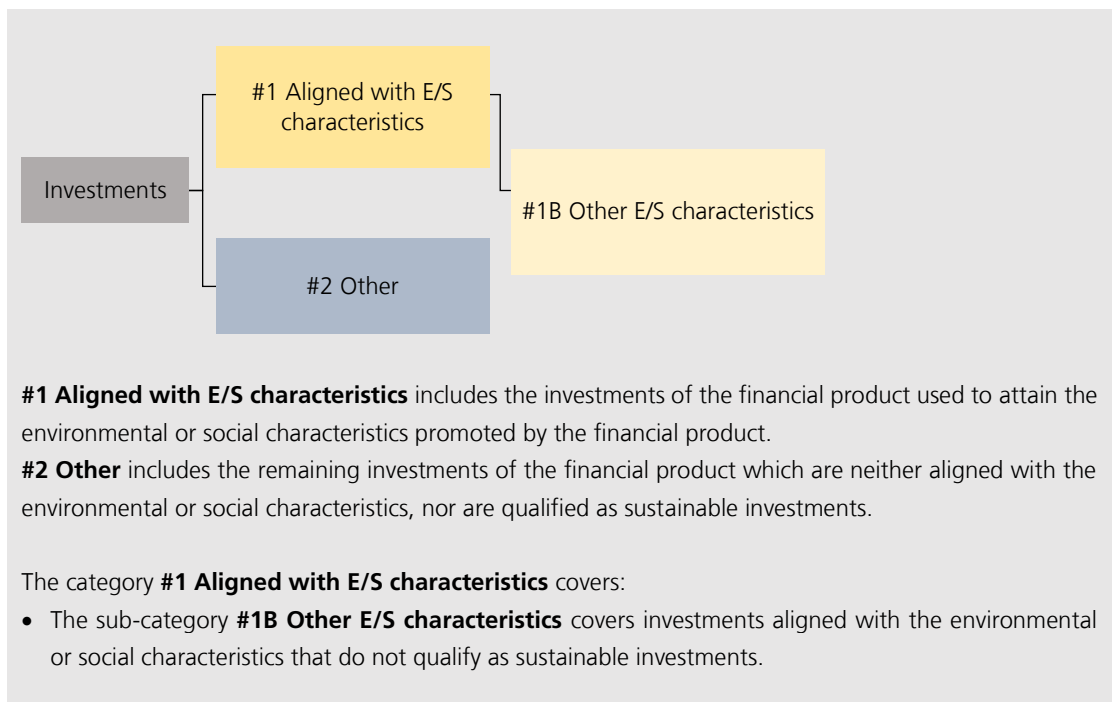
#1 Aligned with E/S characteristics

Investments

#1B Other E/S characteristics

#2 Other

**#1 Aligned with E/S characteristics** includes the investments of the financial product used to attain the environmental or social characteristics promoted by the financial product.
**#2 Other** includes the remaining investments of the financial product which are neither aligned with the environmental or social characteristics, nor are qualified as sustainable investments.

The category **#1 Aligned with E/S characteristics** covers:
• The sub-category **#1B Other E/S characteristics** covers investments aligned with the environmental or social characteristics that do not qualify as sustainable investments.